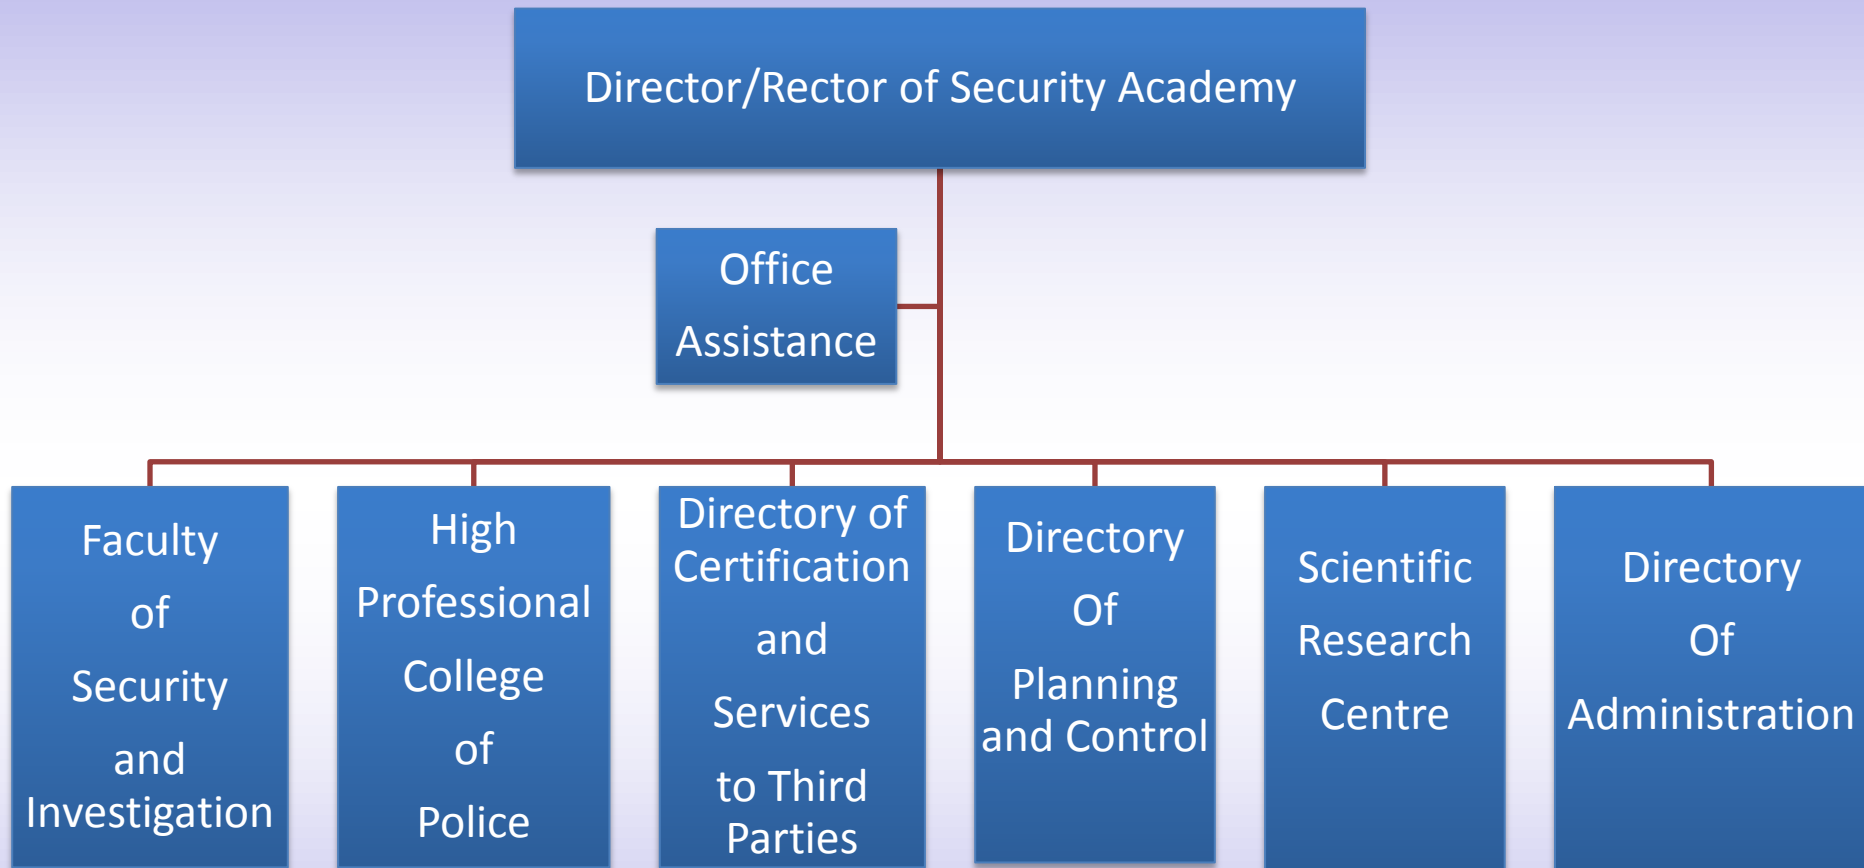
Director/Rector of Security Academy

Office Assistance

Faculty of Security and Investigation

High Professional College of Police

Directory of Certification and Services to Third Parties

Directory Of Planning and Control

Scientific Research Centre

Directory Of Administration